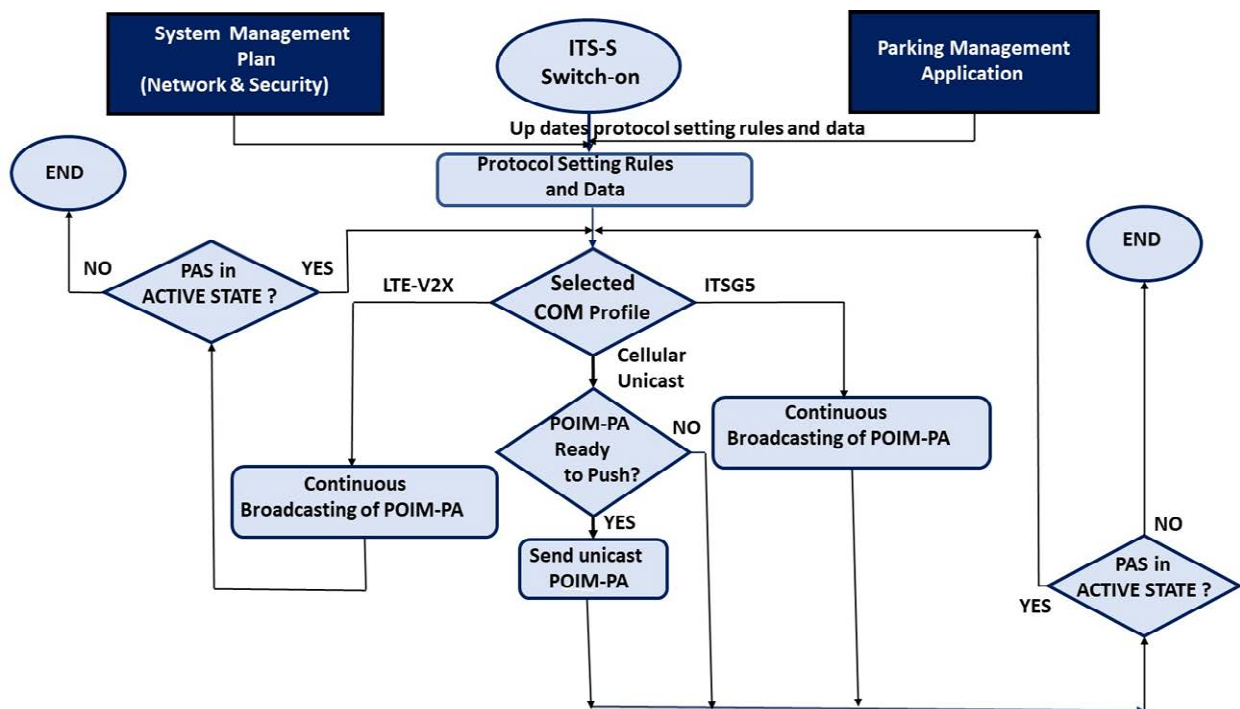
System Management Plan (Network & Security)

ITS-S Switch-on

Parking Management Application

Up dates protocol setting rules and data

END

Protocol Setting Rules and Data

NO

PAS in ACTIVE STATE ?

YES

LTE-V2X

Selected COM Profile

ITSG5

END

Cellular Unicast

POIM-PA Ready to Push?

NO

Continuous Broadcasting of POIM-PA

Continuous Broadcasting of POIM-PA

YES

NO

Send unicast POIM-PA

YES

PAS in ACTIVE STATE ?